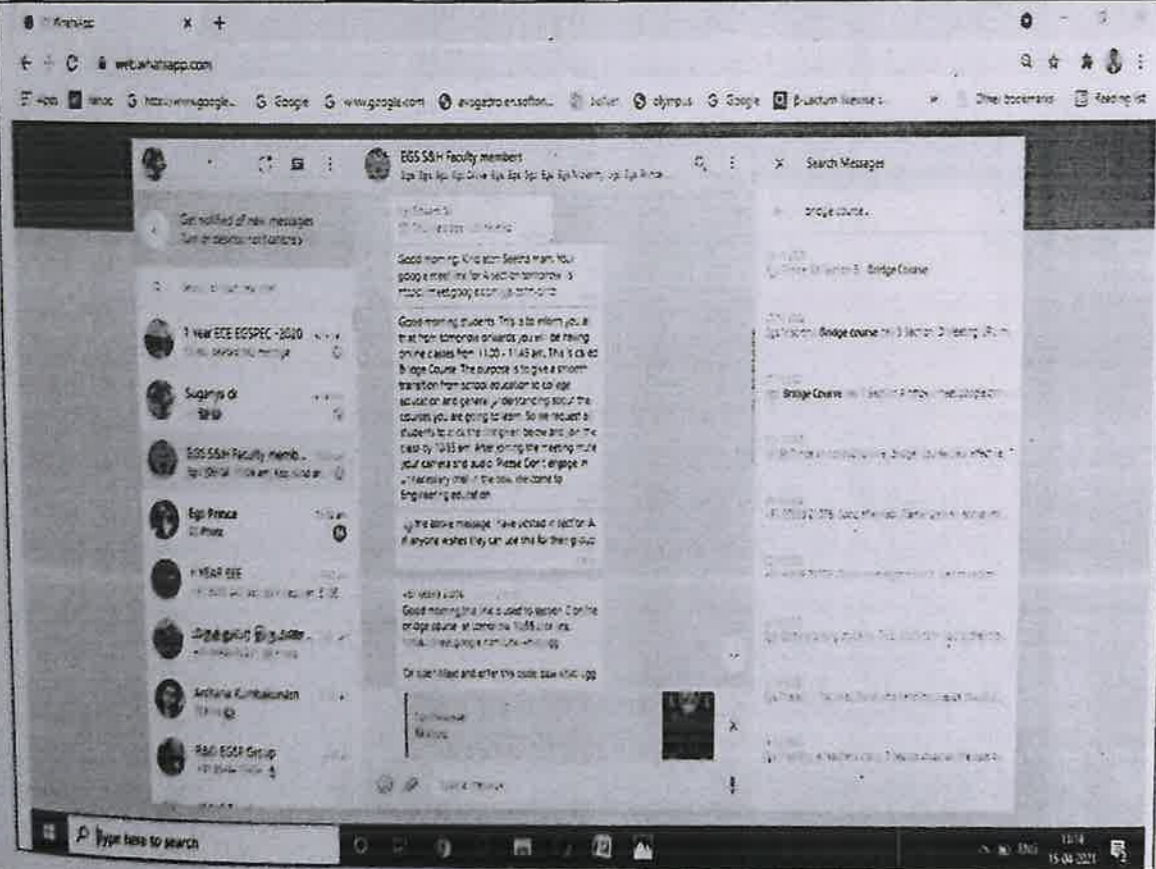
WhatsApp

web.whatsapp.com

Apps Yahoo https://www.google... Google www.google.com avogadro.en.softon... Jolly olympus Google Bluestacks license ... Other bookmarks Reading list

Get notified of new messages
Turn on desktop notifications

Search or start new chat

1 Year ECE EGSPEC - 2020

Suganya dr

EGS S&H Faculty memb...

Egs Prince

I YEAR EEE

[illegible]

Archana Kumbakonam

R&D EGSP Group

EGS S&H Faculty members

Good morning. Kindly join Seetha mam. Your google meet link for A section tomorrow is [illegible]

Good morning students. This is to inform you all that from tomorrow onwards you will be having online classes from 11.00 - 11.45 am. This is called Bridge Course. The purpose is to give a smooth transition from school education to college education and general understanding about the courses you are going to learn. So we request all students to join the meeting link given below and join the class by 10.55 am. After joining the meeting mute your camera and audio. Please don't engage in unnecessary chat in the box. Welcome to Engineering education

The above message I have posted in section A. If anyone wishes they can use this for their group

Good morning. The link is used to section D online bridge course at tomorrow 10.55 am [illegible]

Or open Meet and enter this code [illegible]

Type a message

Search Messages

bridge course

Bridge Course

Bridge course

Bridge Course

Type here to search

ENG 15:04-2021